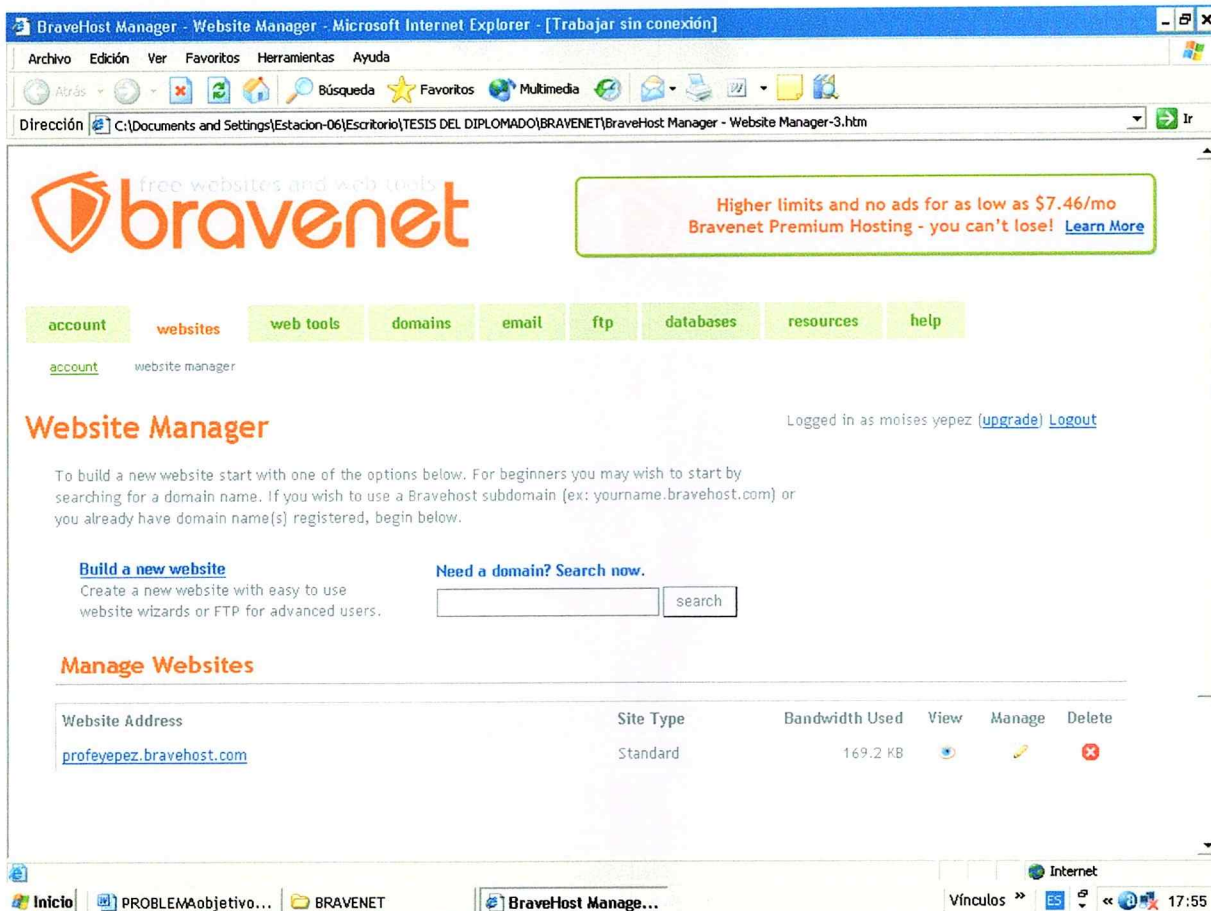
BraveHost Manager - Website Manager - Microsoft Internet Explorer - [Trabajar sin conexión]

Archivo Edición Ver Favoritos Herramientas Ayuda

Atrás Búsqueda Favoritos Multimedia

Dirección C:\Documents and Settings\Estacion-06\Escritorio\TESIS DEL DIPLOMADO\BRAVENET\BraveHost Manager - Website Manager-3.htm Ir

free websites and web tools
bravenet

Higher limits and no ads for as low as $7.46/mo
Bravenet Premium Hosting - you can't lose! Learn More

account websites web tools domains email ftp databases resources help

account website manager

Website Manager

Logged in as moises yepez (upgrade) Logout

To build a new website start with one of the options below. For beginners you may wish to start by searching for a domain name. If you wish to use a Bravehost subdomain (ex: yourname.bravehost.com) or you already have domain name(s) registered, begin below.

Build a new website
Create a new website with easy to use website wizards or FTP for advanced users.

Need a domain? Search now.
search

Manage Websites

| Website Address | Site Type | Bandwidth Used | View | Manage | Delete |
|---|---|---|---|---|---|
| profeyepez.bravehost.com | Standard | 169.2 KB | | | |

Internet

Inicio PROBLEMAobjetivo... BRAVENET BraveHost Manage... Vínculos » ES 17:55